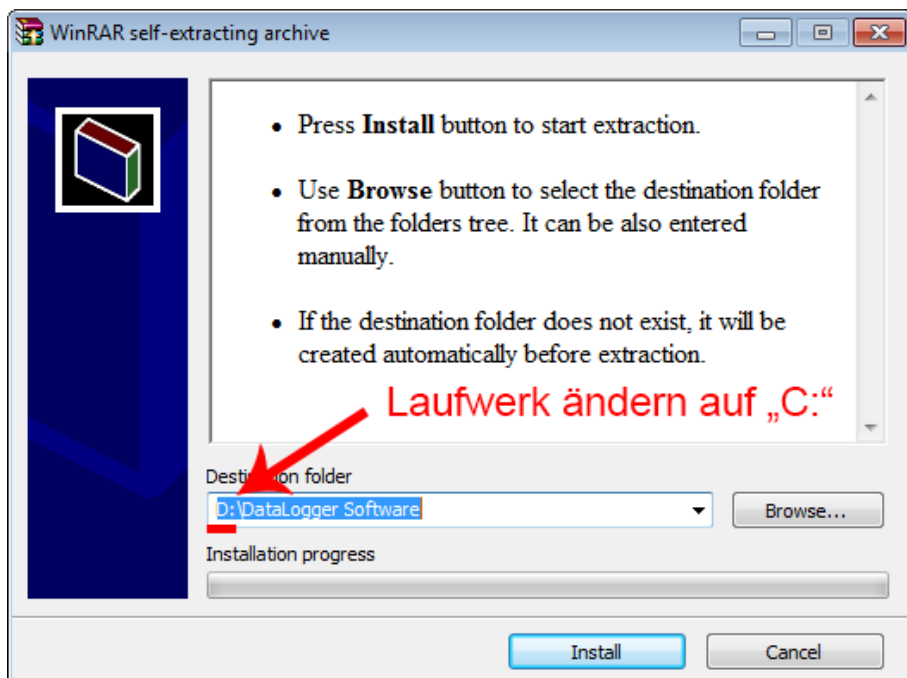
WinRAR self-extracting archive

• Press **Install** button to start extraction.

• Use **Browse** button to select the destination folder from the folders tree. It can be also entered manually.

• If the destination folder does not exist, it will be created automatically before extraction.

Laufwerk ändern auf „C:“

Desti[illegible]on folder

D:\DataLogger Software

Browse...

Installation progress

Install

Cancel